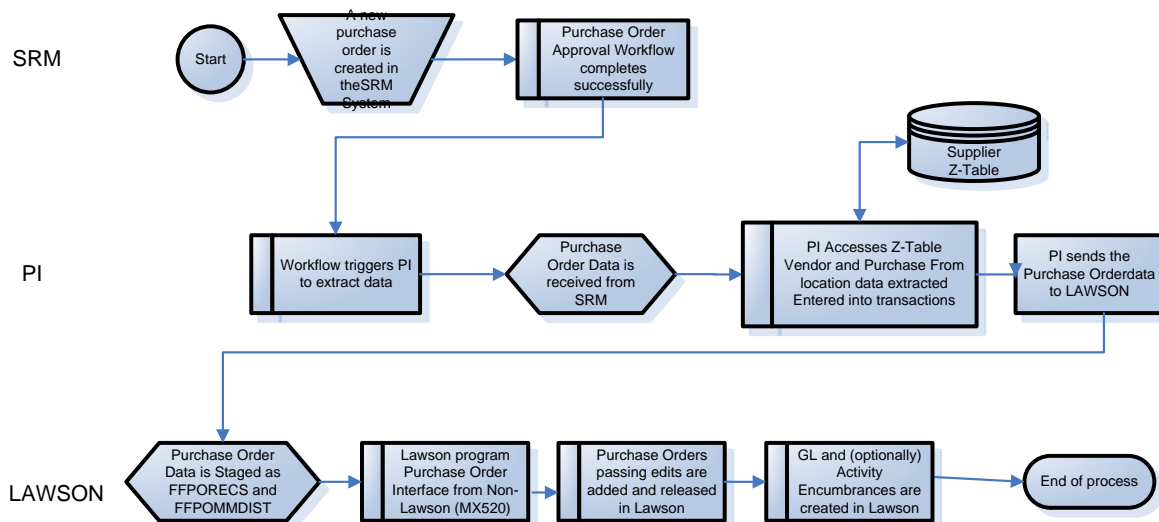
SRM

Start

A new purchase order is created in theSRM System

Purchase Order Approval Workflow completes successfully

Supplier Z-Table

PI

Workflow triggers PI to extract data

Purchase Order Data is received from SRM

PI Accesses Z-Table Vendor and Purchase From location data extracted Entered into transactions

PI sends the Purchase Orderdata to LAWSON

LAWSON

Purchase Order Data is Staged as FFPORECS and FFPOMMDIST

Lawson program Purchase Order Interface from Non-Lawson (MX520)

Purchase Orders passing edits are added and released in Lawson

GL and (optionally) Activity Encumbrances are created in Lawson

End of process